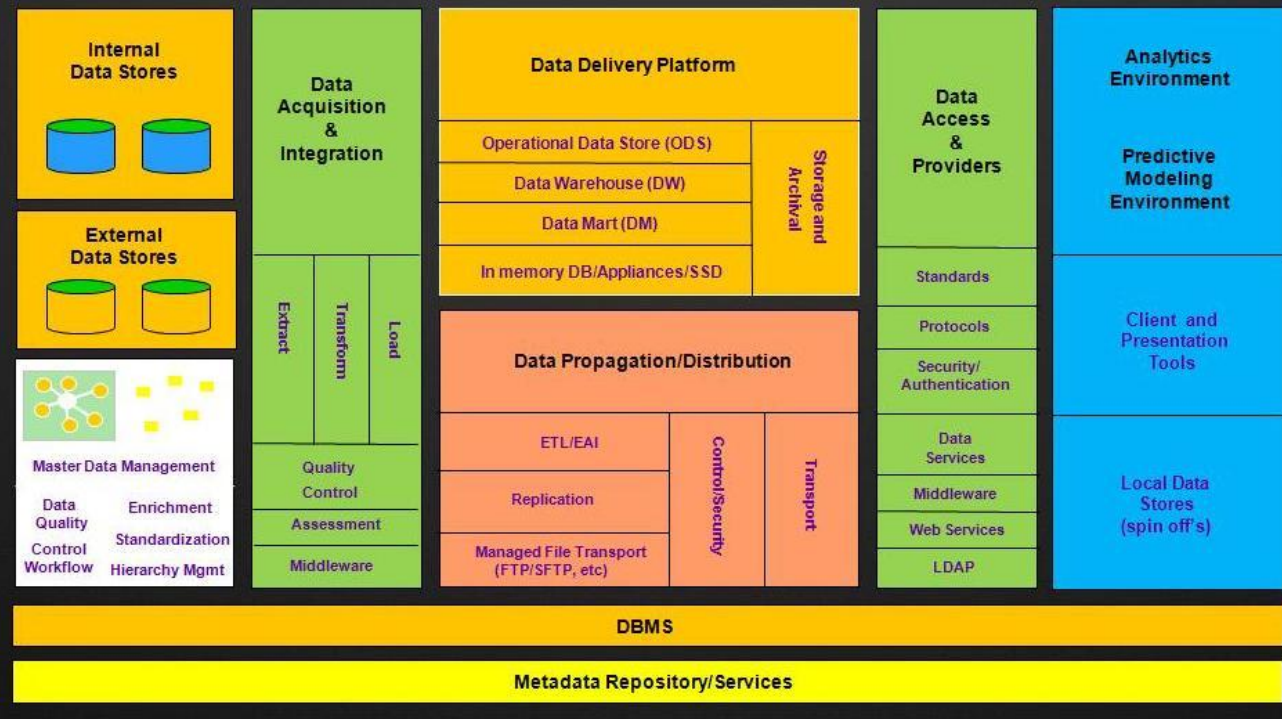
Internal Data Stores

External Data Stores

Master Data Management

Data Quality

Control Workflow

Enrichment

Standardization

Hierarchy Mgmt

Data Acquisition & Integration

Extract

Transform

Load

Quality Control

Assessment

Middleware

Data Delivery Platform

Operational Data Store (ODS)

Data Warehouse (DW)

Data Mart (DM)

In memory DB/Appliances/SSD

Storage and Archival

Data Propagation/Distribution

ETL/EAI

Replication

Managed File Transport (FTP/SFTP, etc)

Control/Security

Transport

Data Access & Providers

Standards

Protocols

Security/ Authentication

Data Services

Middleware

Web Services

LDAP

Analytics Environment

Predictive Modeling Environment

Client and Presentation Tools

Local Data Stores (spin off's)

DBMS

Metadata Repository/Services